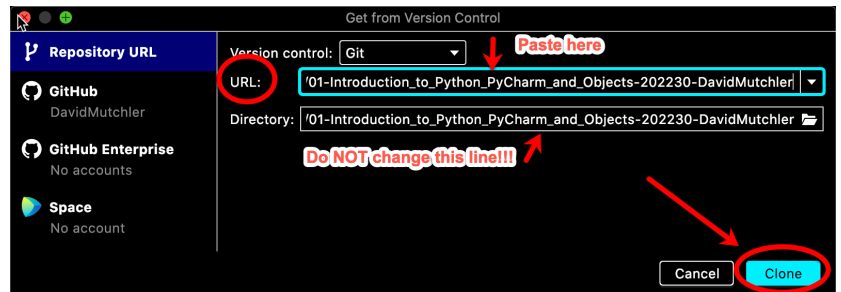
Get from Version Control

Repository URL

GitHub
DavidMutchler

GitHub Enterprise
No accounts

Space
No account

Version control: Git

Paste here

URL: /01-Introduction_to_Python_PyCharm_and_Objects-202230-DavidMutchler

Directory: /01-Introduction_to_Python_PyCharm_and_Objects-202230-DavidMutchler

Do NOT change this line!!!

Cancel
Clone